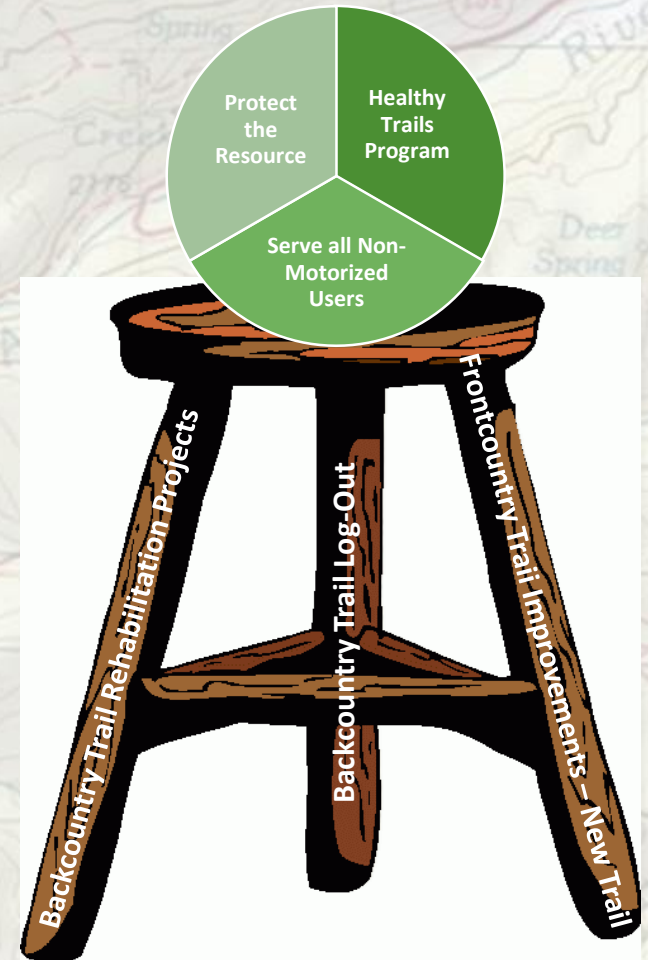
Protect the Resource

Healthy Trails Program

Serve all Non-Motorized Users

Backcountry Trail Rehabilitation Projects

Backcountry Trail Log-Out

Frontcountry Trail Improvements – New Trail

Spring

Creek

2178

Riv

Deer Spring